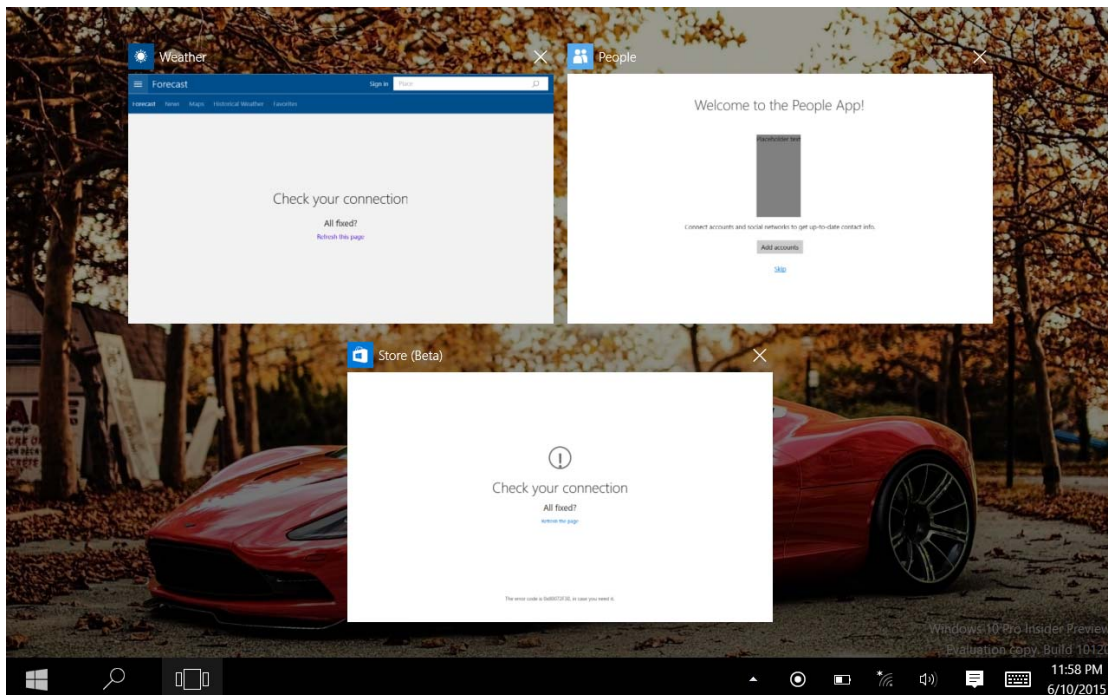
Weather

Forecast

Sign in

Place

Forecast News Maps Historical Weather Favorites

Check your connection

All fixed?

Refresh this page

People

Welcome to the People App!

Placeholder text

Connect accounts and social networks to get up-to-date contact info.

Add accounts

Skip

Store (Beta)

Check your connection

All fixed?

Refresh the page

The error code is 0x80072EFD, in case you need it.

Windows 10 Pro Insider Preview
Evaluation copy. Build 1012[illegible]

11:58 PM
6/10/2015